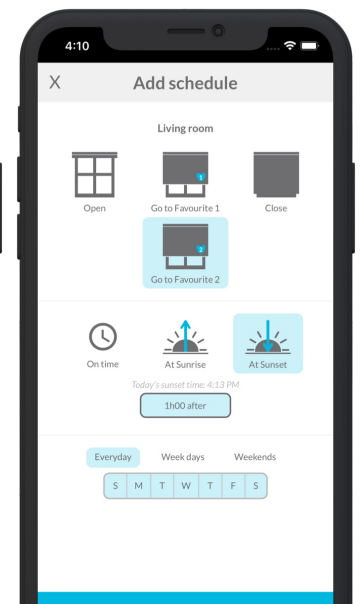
4:10

X Add schedule

Living room

Open

1
Go to Favourite 1

Close

2
Go to Favourite 2

On time

At Sunrise

At Sunset

Today's sunset time: 4:13 PM

1h00 after

Everyday Week days Weekends

S M T W T F S